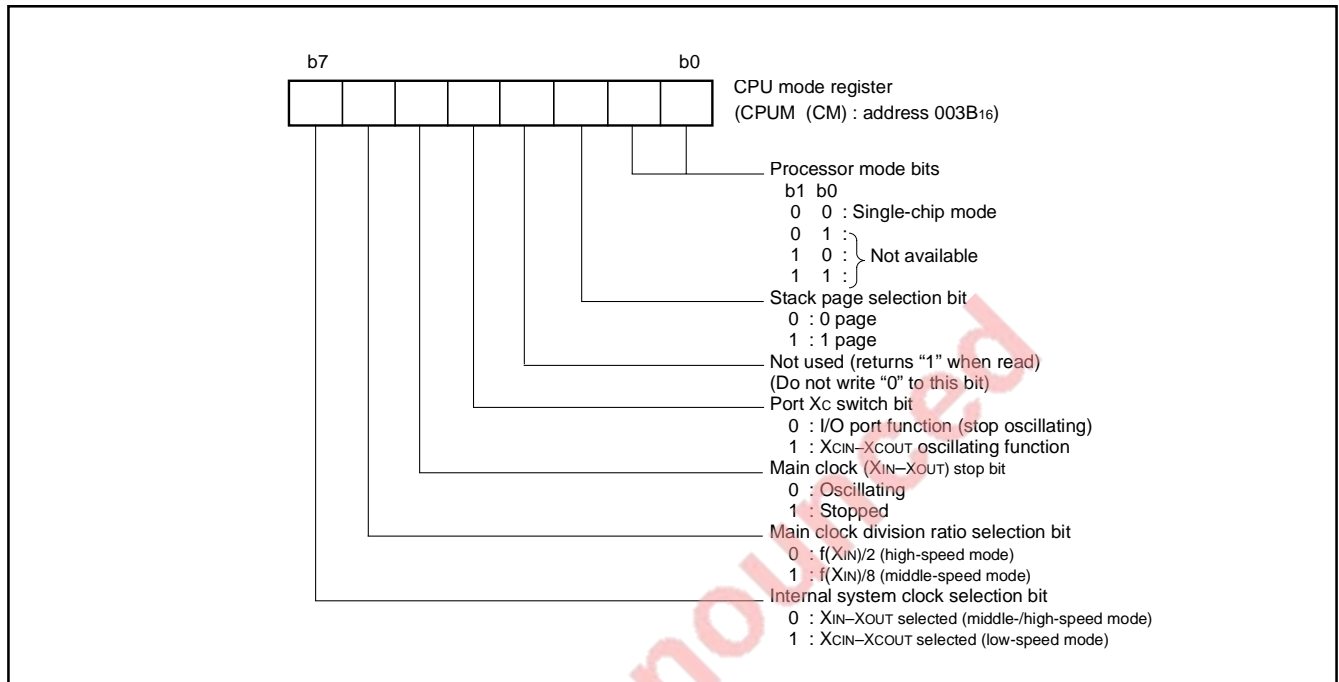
b7 b0

CPU mode register
(CPUM (CM) : address 003B$_{16}$)

Processor mode bits
b1 b0
0 0 : Single-chip mode
0 1 :
1 0 : Not available
1 1 :

Stack page selection bit
0 : 0 page
1 : 1 page

Not used (returns "1" when read)
(Do not write "0" to this bit)

Port X$_C$ switch bit
0 : I/O port function (stop oscillating)
1 : X$_{CIN}$–X$_{COUT}$ oscillating function

Main clock (X$_{IN}$–X$_{OUT}$) stop bit
0 : Oscillating
1 : Stopped

Main clock division ratio selection bit
0 : f(X$_{IN}$)/2 (high-speed mode)
1 : f(X$_{IN}$)/8 (middle-speed mode)

Internal system clock selection bit
0 : X$_{IN}$–X$_{OUT}$ selected (middle-/high-speed mode)
1 : X$_{CIN}$–X$_{COUT}$ selected (low-speed mode)

Renounced